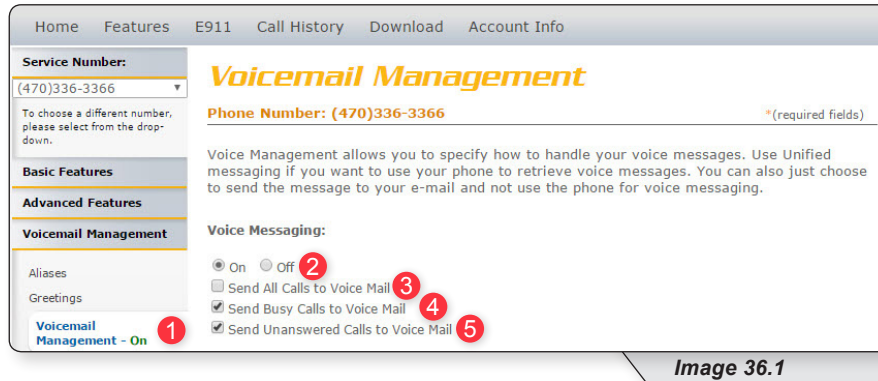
Home Features E911 Call History Download Account Info

Service Number:

(470)336-3366

To choose a different number, please select from the drop-down.

Basic Features

Advanced Features

Voicemail Management

Aliases

Greetings

Voicemail Management - On

1

Voicemail Management

Phone Number: (470)336-3366

*(required fields)

Voice Management allows you to specify how to handle your voice messages. Use Unified messaging if you want to use your phone to retrieve voice messages. You can also just choose to send the message to your e-mail and not use the phone for voice messaging.

Voice Messaging:

On Off 2

Send All Calls to Voice Mail 3

Send Busy Calls to Voice Mail 4

Send Unanswered Calls to Voice Mail 5

Image 36.1